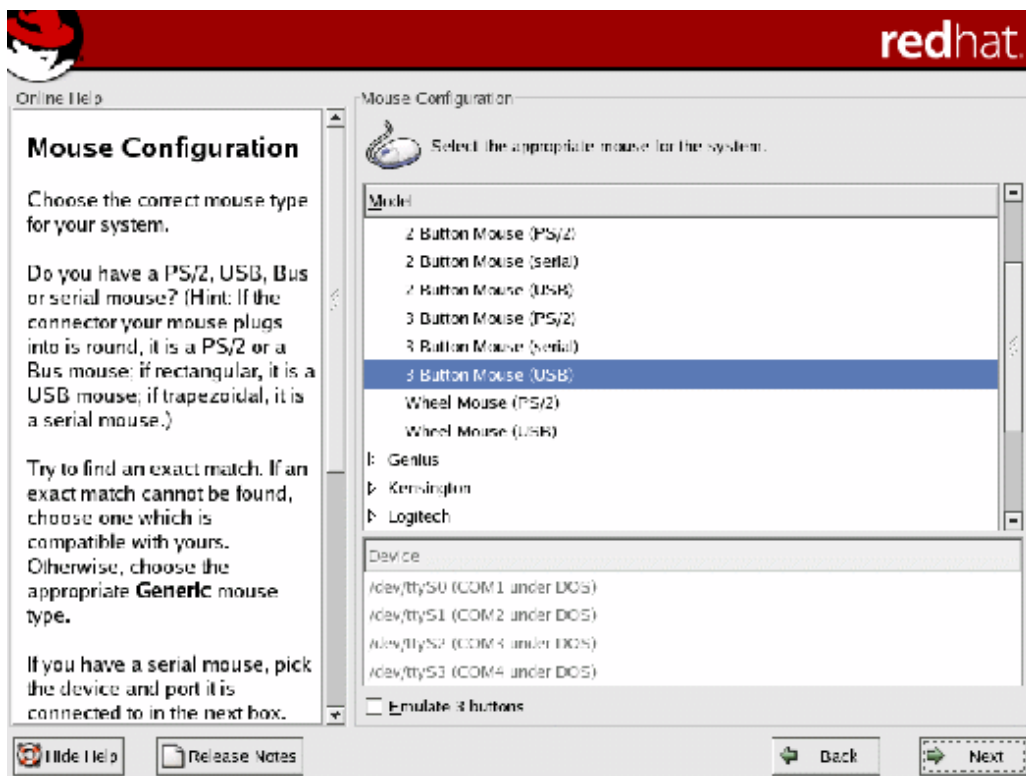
redhat.

Online Help

Mouse Configuration

Choose the correct mouse type for your system.

Do you have a PS/2, USB, Bus or serial mouse? (Hint: If the connector your mouse plugs into is round, it is a PS/2 or a Bus mouse; if rectangular, it is a USB mouse; if trapezoidal, it is a serial mouse.)

Try to find an exact match. If an exact match cannot be found, choose one which is compatible with yours. Otherwise, choose the appropriate **Generic** mouse type.

If you have a serial mouse, pick the device and port it is connected to in the next box.

Mouse Configuration

Select the appropriate mouse for the system.

Model
2 Button Mouse (PS/2)
2 Button Mouse (serial)
2 Button Mouse (USB)
3 Button Mouse (PS/2)
3 Button Mouse (serial)
3 Button Mouse (USB)
Wheel Mouse (PS/2)
Wheel Mouse (USB)
Genius
Kensington
Logitech

Device
/dev/ttyS0 (COM1 under DOS)
/dev/ttyS1 (COM2 under DOS)
/dev/ttyS2 (COM3 under DOS)
/dev/ttyS3 (COM4 under DOS)

Emulate 3 buttons

Hide Help
Release Notes
Back
Next